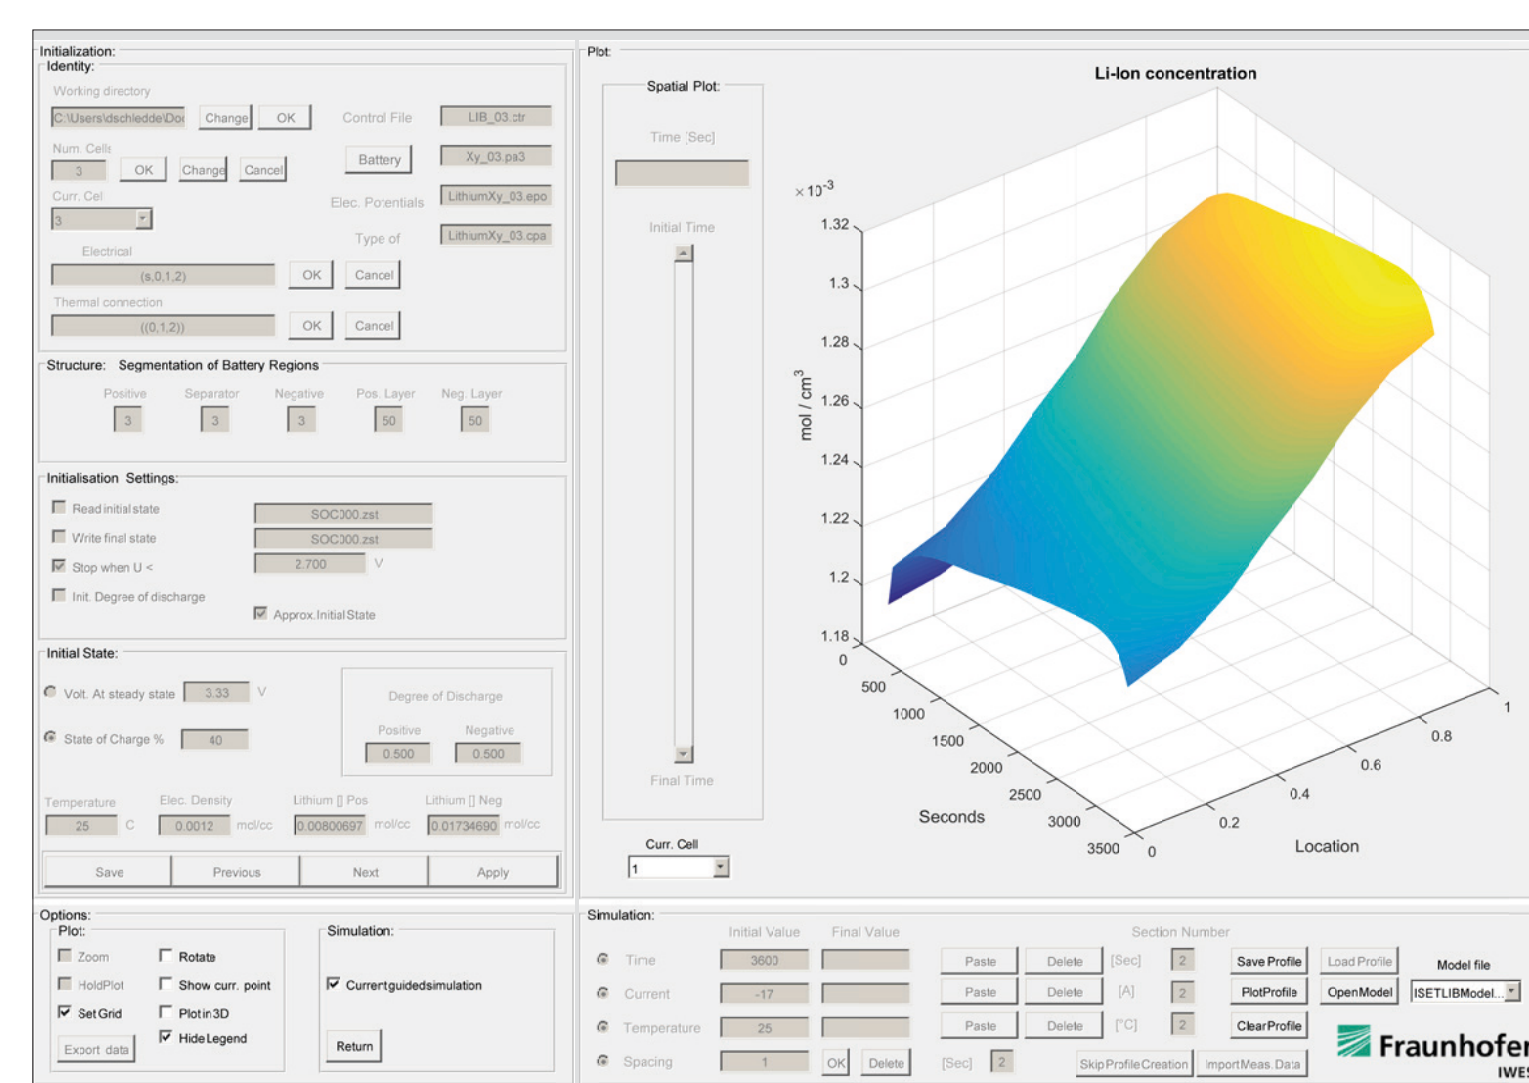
Initialization:
Identity:
Working directory
C:\Users\dschledde\Doc
Change
OK
Control File
LIB_03.ctr
Num. Cells
3
OK
Change
Cancel
Battery
Xy_03.pa3
Curr. Cel
3
Elec. Potentials
LithiumXy_03.epo
Type of
LithiumXy_03.cpa
Electrical
(s,0,1,2)
OK
Cancel
Thermal connection
((0,1,2))
OK
Cancel

Structure: Segmentation of Battery Regions
Positive
Separator
Negative
Pos. Layer
Neg. Layer
3
3
3
50
50

Initialisation Settings:
Read initial state
SOC000.zst
Write final state
SOC000.zst
Stop when U <
2.700
V
Init. Degree of discharge
Approx.InitialState

Initial State:
Volt. At steady state
3.33
V
Degree of Discharge
Positive
Negative
State of Charge %
40
0.500
0.500
Temperature
Elec. Density
Lithium [] Pos
Lithium [] Neg
25
C
0.0012
mol/cc
0.00800697
mol/cc
0.01734690
mol/cc
Save
Previous
Next
Apply

Plot:
Spatial Plot:
Time [Sec]
Initial Time
Final Time
Curr. Cell
1

Li-Ion concentration
$\times 10^{-3}$
1.32
1.3
1.28
1.26
1.24
1.22
1.2
1.18
mol / cm$^3$
0
500
1000
1500
2000
2500
3000
3500
Seconds
0
0.2
0.4
0.6
0.8
1
Location

Options:
Plot:
Zoom
Rotate
HoldPlot
Show curr. point
Set Grid
Plot in 3D
Hide Legend
Export data
Simulation:
Currentguidedsimulation
Return

Simulation:
Initial Value
Final Value
Section Number
Time
3600
Paste
Delete
[Sec]
2
Save Profile
Load Profile
Model file
Current
-17
Paste
Delete
[A]
2
PlotProfile
OpenModel
ISETLIBModel...
Temperature
25
Paste
Delete
[°C]
2
ClearProfile
Spacing
1
OK
Delete
[Sec]
2
Skip Profile Creation
Import Meas. Data
Fraunhofer
IWES